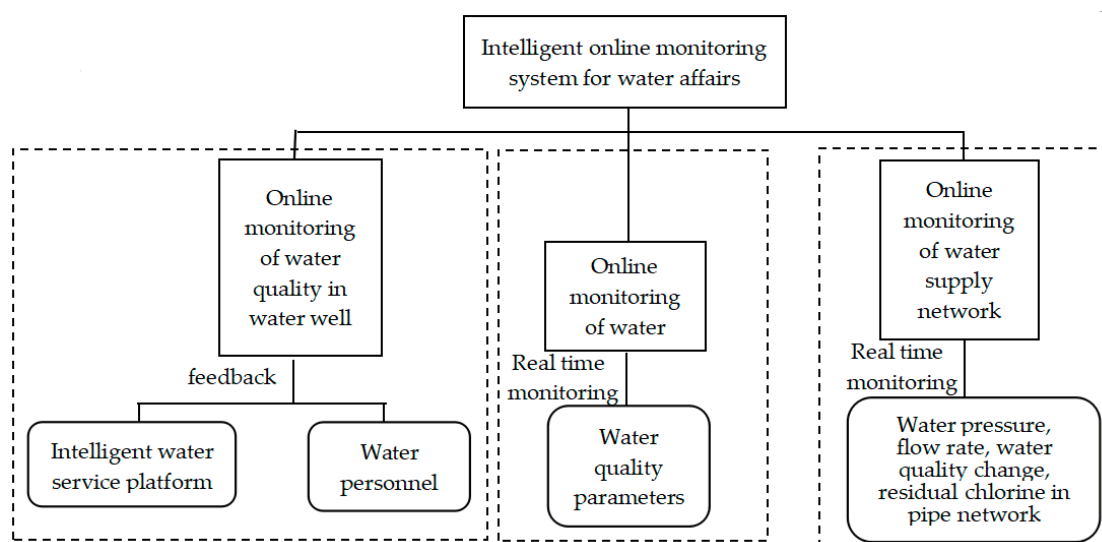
Intelligent online monitoring system for water affairs

Online monitoring of water quality in water well

feedback

Intelligent water service platform

Water personnel

Online monitoring of water

Real time monitoring

Water quality parameters

Online monitoring of water supply network

Real time monitoring

Water pressure, flow rate, water quality change, residual chlorine in pipe network